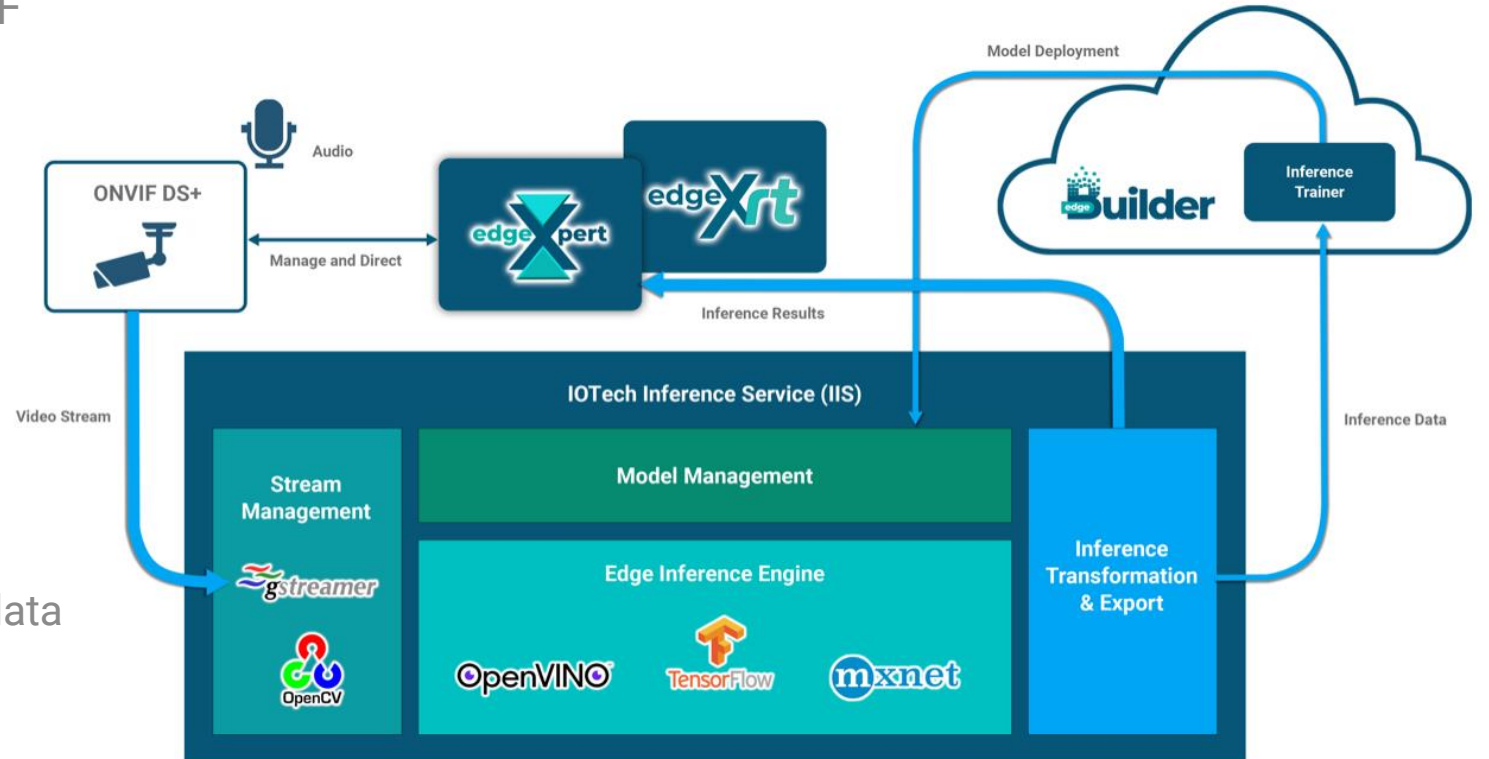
F

Model Deployment

Audio

ONVIF DS+

edgeXpert

edgeXrt

edge Builder

Inference Trainer

Manage and Direct

Inference Results

Video Stream

IOTech Inference Service (IIS)

Inference Data

Stream Management

gstreamer

OpenCV

Model Management

Edge Inference Engine

OpenVINO

TensorFlow

mxnet

Inference Transformation & Export

data